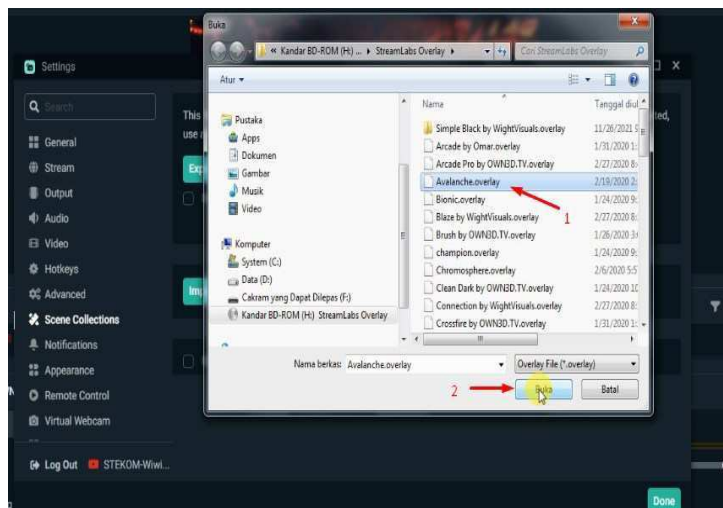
Buka

« Kandar BD-ROM (H:) ... ▸ StreamLabs Overlay ▸

Cari StreamLabs Overlay

Atur ▾

Settings

Search

General
Stream
Output
Audio
Video
Hotkeys
Advanced
Scene Collections
Notifications
Appearance
Remote Control
Virtual Webcam

Log Out STEKOM-Wiwi...

This
use

Exp

Imp

ted,

Pustaka
Apps
Dokumen
Gambar
Musik
Video

Komputer
System (C:)
Data (D:)
Cakram yang Dapat Dilepas (F:)
Kandar BD-ROM (H:) StreamLabs Overlay

| Nama | Tanggal diu |
|---|---|
| Simple Black by WightVisuals.overlay | 11/26/2021 9 |
| Arcade by Omar.overlay | 1/31/2020 1 |
| Arcade Pro by OWN3D.TV.overlay | 2/27/2020 8 |
| Avalanche.overlay | 2/19/2020 2 |
| Bionic.overlay | 1/24/2020 9 |
| Blaze by WightVisuals.overlay | 2/27/2020 8 |
| Brush by OWN3D.TV.overlay | 1/26/2020 3 |
| champion.overlay | 1/24/2020 9 |
| Chromosphere.overlay | 2/6/2020 5 |
| Clean Dark by OWN3D.TV.overlay | 1/24/2020 1 |
| Connection by WightVisuals.overlay | 2/27/2020 8 |
| Crossfire by OWN3D.TV.overlay | 1/31/2020 1 |

1

Nama berkas: Avalanche.overlay

Overlay File (*.overlay)

2

Buka

Batal

Done